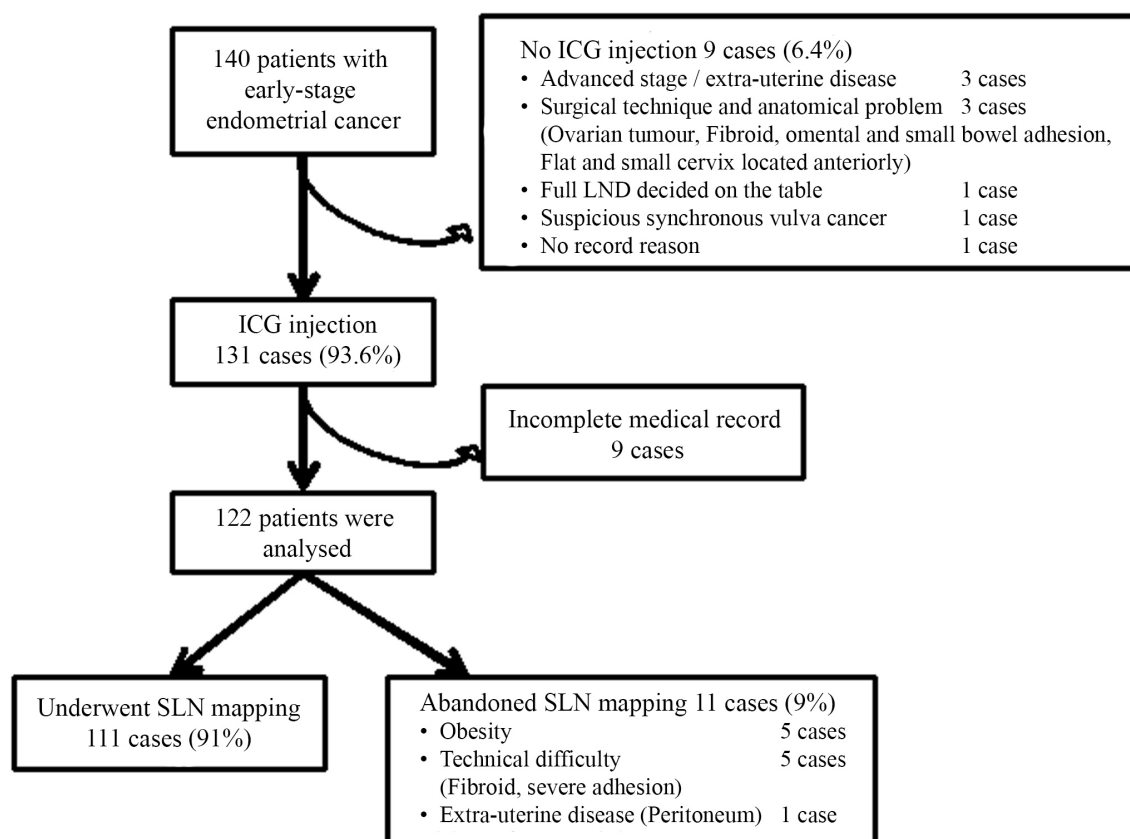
140 patients with early-stage endometrial cancer

No ICG injection 9 cases (6.4%)
• Advanced stage / extra-uterine disease 3 cases
• Surgical technique and anatomical problem 3 cases (Ovarian tumour, Fibroid, omental and small bowel adhesion, Flat and small cervix located anteriorly)
• Full LND decided on the table 1 case
• Suspicious synchronous vulva cancer 1 case
• No record reason 1 case

ICG injection
131 cases (93.6%)

Incomplete medical record
9 cases

122 patients were analysed

Underwent SLN mapping
111 cases (91%)

Abandoned SLN mapping 11 cases (9%)
• Obesity 5 cases
• Technical difficulty 5 cases (Fibroid, severe adhesion)
• Extra-uterine disease (Peritoneum) 1 case